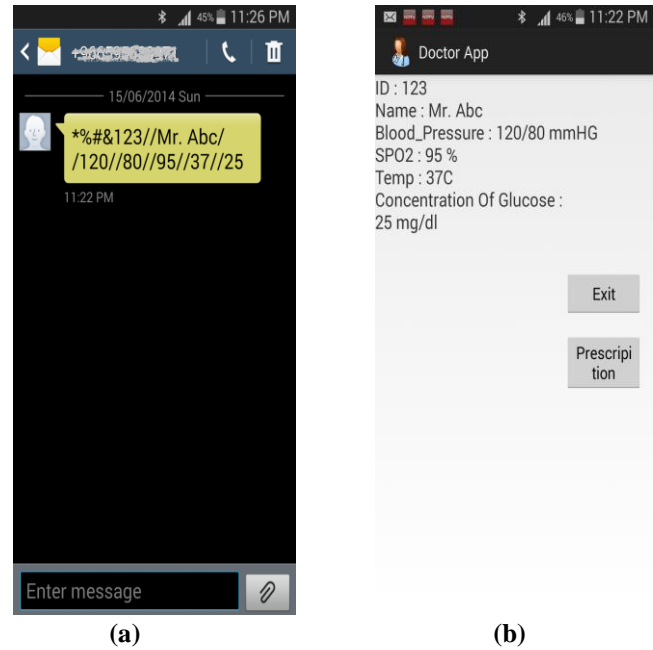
45% 11:26 PM

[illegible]

15/06/2014 Sun

*%#&123//Mr. Abc/ /120//80//95//37//25

11:22 PM

Enter message

(a)

46% 11:22 PM

Doctor App

ID : 123
Name : Mr. Abc
Blood_Pressure : 120/80 mmHG
SPO2 : 95 %
Temp : 37C
Concentration Of Glucose : 25 mg/dl

Exit

Prescription

(b)